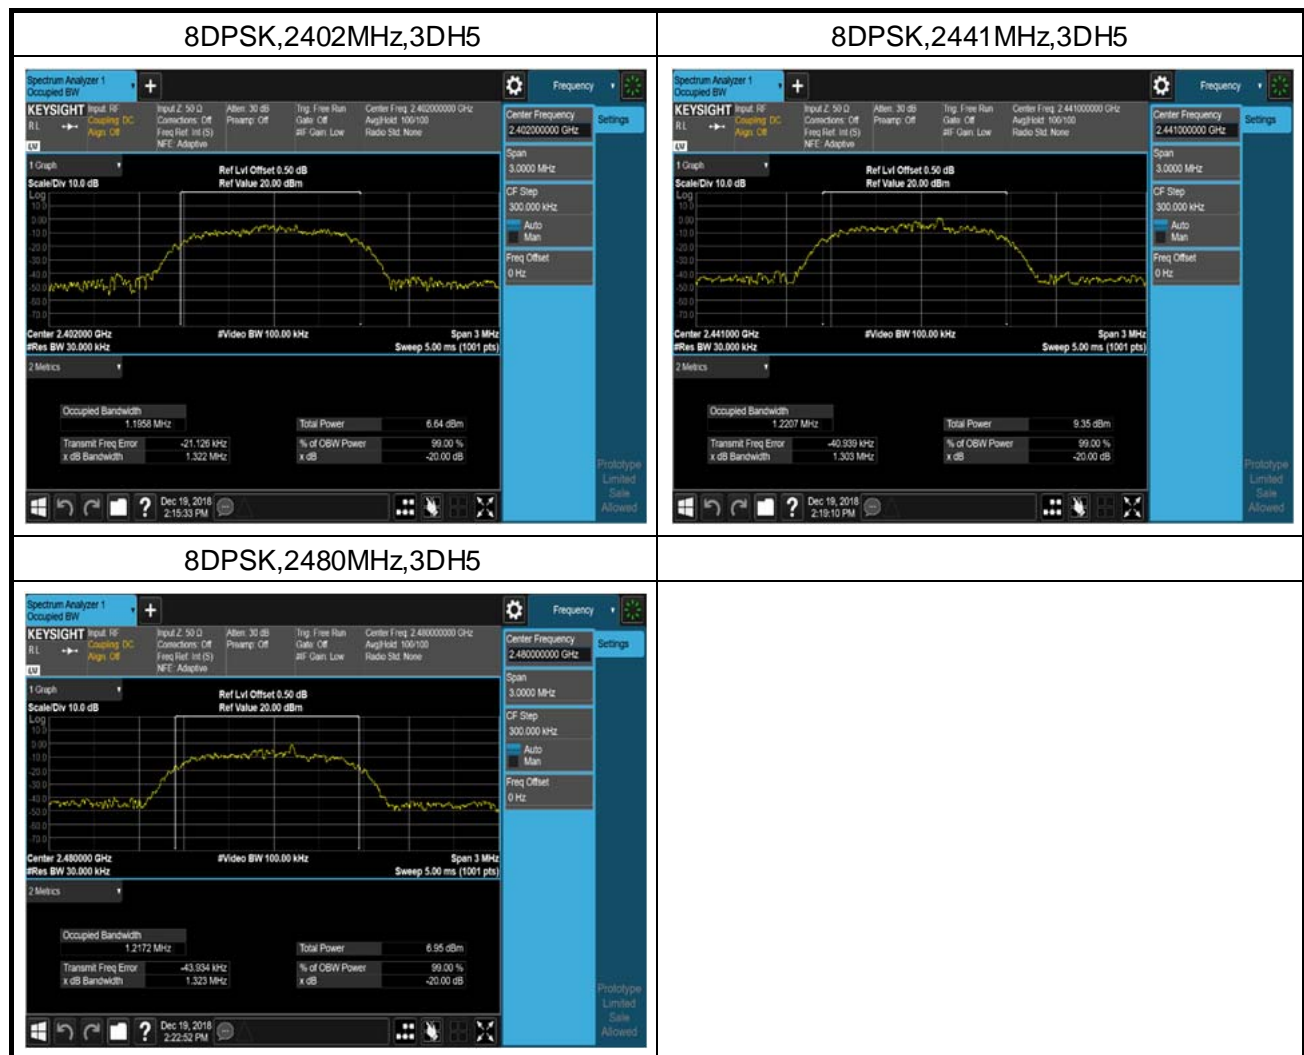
| 8DPSK,2402MHz,3DH5 | 8DPSK,2441MHz,3DH5 |
|---|---|
| Spectrum Analyzer 1 Occupied BW + Frequency KEYSIGHT Input: RF Coupling: DC Align: Off Input Z: 50 Ω Corrections: Off Freq Ref: Int (S) NFE: Adaptive Atten: 30 dB Preamp: Off Trig: Free Run Gate: Off #IF Gain: Low Center Freq: 2.402000000 GHz Avg\|Hold: 100/100 Radio Std: None Center Frequency 2.402000000 GHz Settings 1 Graph Ref Lvl Offset 0.50 dB Ref Value 20.00 dBm Scale/Div 10.0 dB Log 10.0 0.00 -10.0 -20.0 -30.0 -40.0 -50.0 -60.0 -70.0 Span 3.0000 MHz CF Step 300.000 kHz Auto Man Freq Offset 0 Hz Center 2.402000 GHz #Res BW 30.000 kHz #Video BW 100.00 kHz Span 3 MHz Sweep 5.00 ms (1001 pts) 2 Metrics Occupied Bandwidth 1.1958 MHz Total Power 6.64 dBm Transmit Freq Error -21.126 kHz % of OBW Power 99.00 % x dB Bandwidth 1.322 MHz x dB -20.00 dB Prototype Limited Sale Allowed Dec 19, 2018 2:15:33 PM | Spectrum Analyzer 1 Occupied BW + Frequency KEYSIGHT Input: RF Coupling: DC Align: Off Input Z: 50 Ω Corrections: Off Freq Ref: Int (S) NFE: Adaptive Atten: 30 dB Preamp: Off Trig: Free Run Gate: Off #IF Gain: Low Center Freq: 2.441000000 GHz Avg\|Hold: 100/100 Radio Std: None Center Frequency 2.441000000 GHz Settings 1 Graph Ref Lvl Offset 0.50 dB Ref Value 20.00 dBm Scale/Div 10.0 dB Log 10.0 0.00 -10.0 -20.0 -30.0 -40.0 -50.0 -60.0 -70.0 Span 3.0000 MHz CF Step 300.000 kHz Auto Man Freq Offset 0 Hz Center 2.441000 GHz #Res BW 30.000 kHz #Video BW 100.00 kHz Span 3 MHz Sweep 5.00 ms (1001 pts) 2 Metrics Occupied Bandwidth 1.2207 MHz Total Power 9.35 dBm Transmit Freq Error -40.939 kHz % of OBW Power 99.00 % x dB Bandwidth 1.303 MHz x dB -20.00 dB Prototype Limited Sale Allowed Dec 19, 2018 2:19:10 PM |
| 8DPSK,2480MHz,3DH5 | |
| Spectrum Analyzer 1 Occupied BW + Frequency KEYSIGHT Input: RF Coupling: DC Align: Off Input Z: 50 Ω Corrections: Off Freq Ref: Int (S) NFE: Adaptive Atten: 30 dB Preamp: Off Trig: Free Run Gate: Off #IF Gain: Low Center Freq: 2.480000000 GHz Avg\|Hold: 100/100 Radio Std: None Center Frequency 2.480000000 GHz Settings 1 Graph Ref Lvl Offset 0.50 dB Ref Value 20.00 dBm Scale/Div 10.0 dB Log 10.0 0.00 -10.0 -20.0 -30.0 -40.0 -50.0 -60.0 -70.0 Span 3.0000 MHz CF Step 300.000 kHz Auto Man Freq Offset 0 Hz Center 2.480000 GHz #Res BW 30.000 kHz #Video BW 100.00 kHz Span 3 MHz Sweep 5.00 ms (1001 pts) 2 Metrics Occupied Bandwidth 1.2172 MHz Total Power 6.95 dBm Transmit Freq Error -43.934 kHz % of OBW Power 99.00 % x dB Bandwidth 1.323 MHz x dB -20.00 dB Prototype Limited Sale Allowed Dec 19, 2018 2:22:52 PM | |